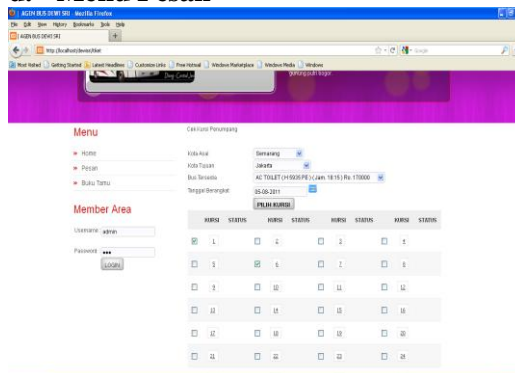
AGEN BUS DEWI SRI - Mozilla Firefox

File Edit View History Bookmarks Tools Help

AGEN BUS DEWI SRI

http://localhost/dewisri/kel

Most Visited Getting Started Latest Headlines Customize Links Free Hotmail Windows Marketplace Windows Media Windows

Menu

» Home
» Pesan
» Buku Tamu

Member Area

Username admin
Password •••
LOGIN

Cek Kursi Penumpang

Kota Asal Semarang
Kota Tujuan Jakarta
Bus Tersedia AC TOILET (H 5035 PE) (Jam 19:15) Rp. 170000
Tanggal Berangkat 05-08-2011
PILIH KURSI

| KURSI | STATUS | KURSI | STATUS | KURSI | STATUS | KURSI | STATUS |
|---|---|---|---|---|---|---|---|
| 1 | | 2 | | 3 | | 4 | |
| 5 | | 6 | | 7 | | 8 | |
| 9 | | 10 | | 11 | | 12 | |
| 13 | | 14 | | 15 | | 16 | |
| 17 | | 18 | | 19 | | 20 | |
| 21 | | 22 | | 23 | | 24 | |